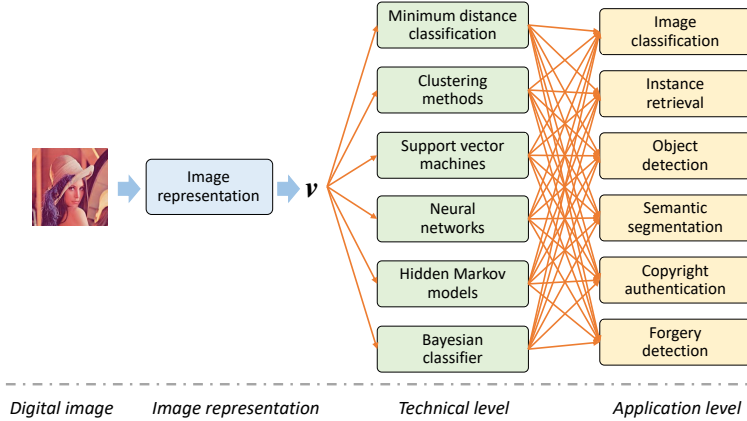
Image representation

$\boldsymbol{v}$

Minimum distance classification

Clustering methods

Support vector machines

Neural networks

Hidden Markov models

Bayesian classifier

Image classification

Instance retrieval

Object detection

Semantic segmentation

Copyright authentication

Forgery detection

Digital image

Image representation

Technical level

Application level